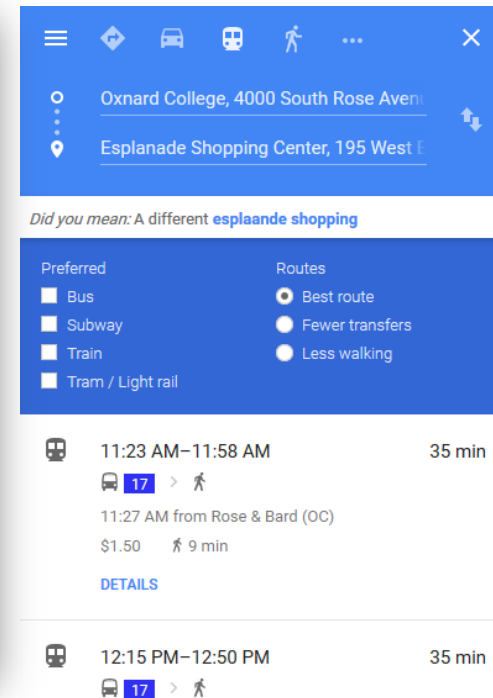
···

Oxnard College, 4000 South Rose Aven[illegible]

Esplanade Shopping Center, 195 West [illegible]

Did you mean: A different esplaande shopping

Preferred
Bus
Subway
Train
Tram / Light rail

Routes
Best route
Fewer transfers
Less walking

11:23 AM–11:58 AM
35 min
17
11:27 AM from Rose & Bard (OC)
$1.50 9 min
DETAILS

12:15 PM–12:50 PM
35 min
17